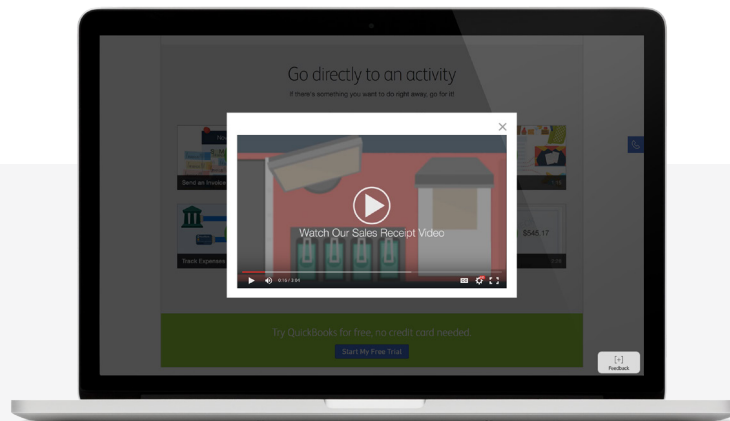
Go directly to an activity

If there's something you want to do right away, go for it!

Send an Invoice

Track Expenses

$545.17

Watch Our Sales Receipt Video

0:15 / 2:01

Try QuickBooks for free, no credit card needed.

Start My Free Trial

Feedback